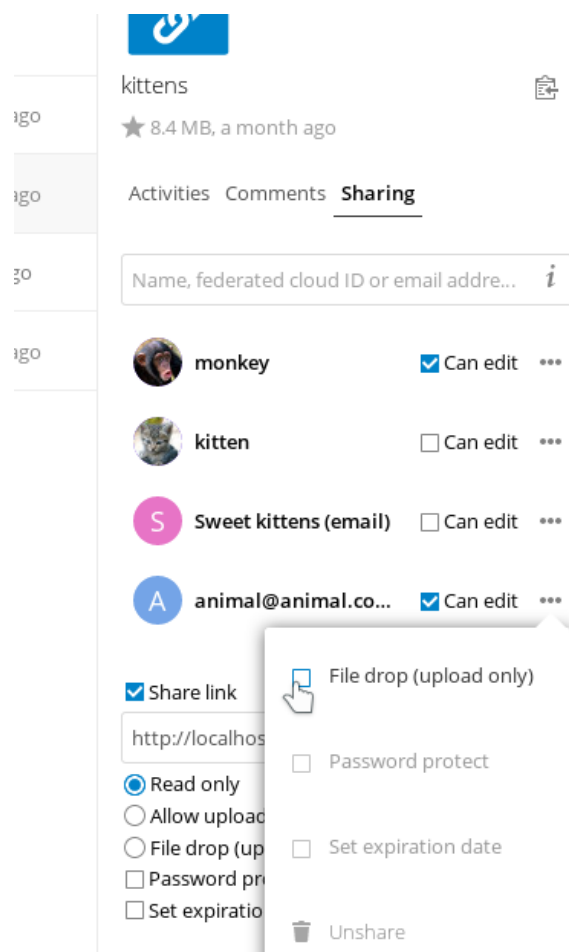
ago
ago
go
ago

kittens

8.4 MB, a month ago

Activities Comments Sharing

Name, federated cloud ID or email addre...

monkey Can edit
kitten Can edit
S Sweet kittens (email) Can edit
A animal@animal.co... Can edit

Share link
http://localhos
Read only
Allow upload
File drop (up
Password pr
Set expiratio

File drop (upload only)
Password protect
Set expiration date
Unshare